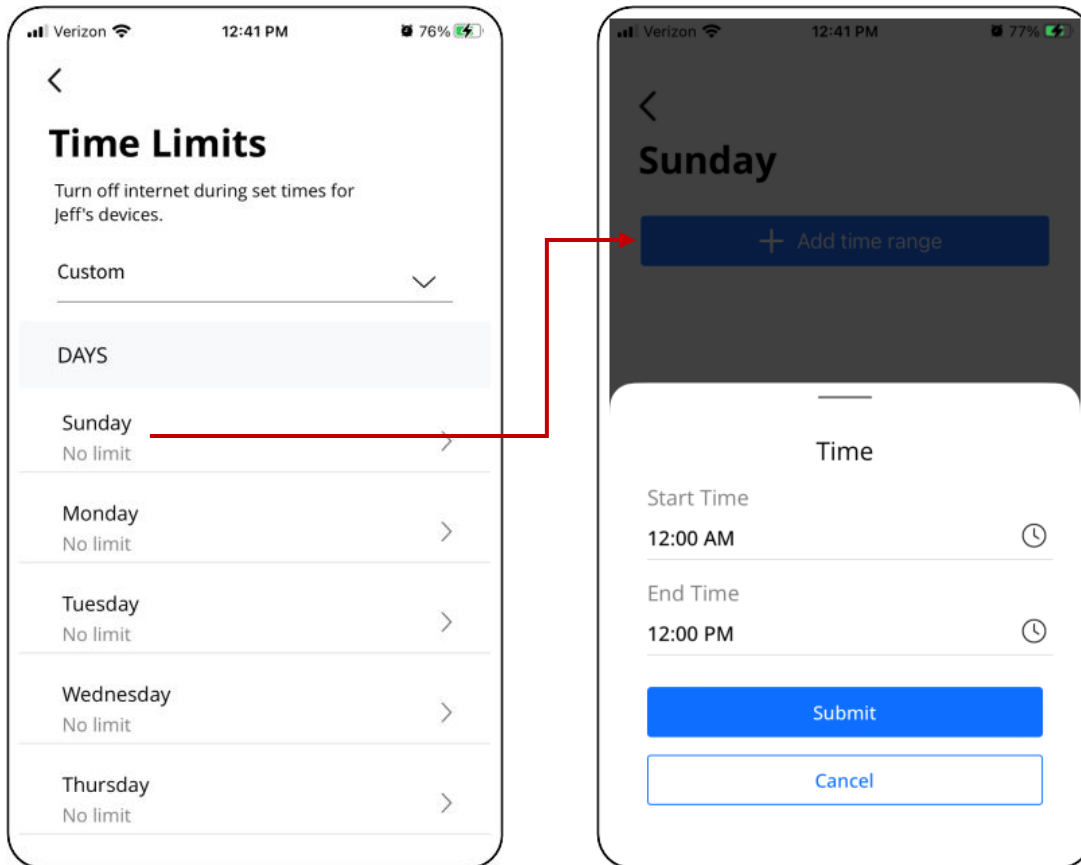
Verizon 12:41 PM 76%

Time Limits

Turn off internet during set times for Jeff's devices.

Custom

DAYS

Sunday
No limit

Monday
No limit

Tuesday
No limit

Wednesday
No limit

Thursday
No limit

Verizon 12:41 PM 77%

Sunday

+ Add time range

Time

Start Time
12:00 AM

End Time
12:00 PM

Submit

Cancel